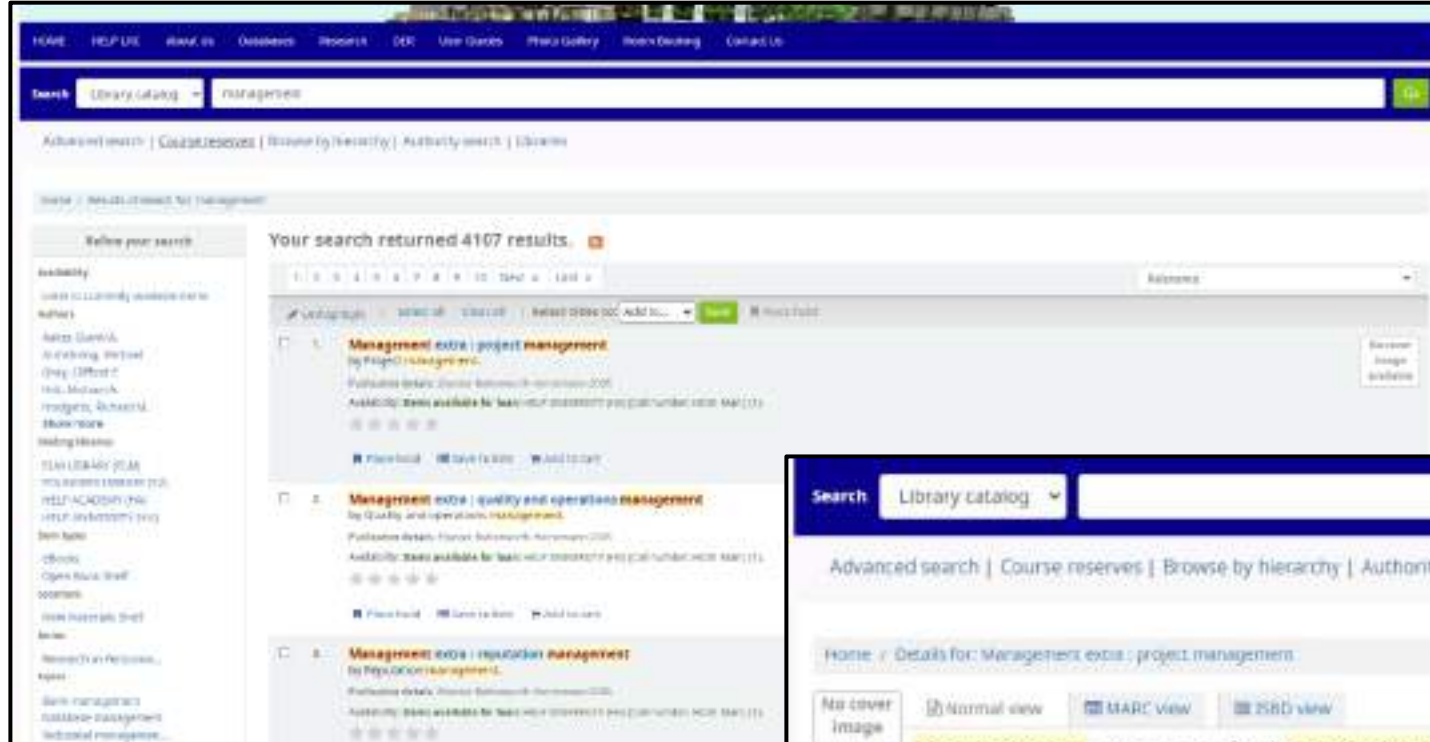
HOME HELP LRC About Us Databases Research OER User Guides Photo Gallery Room Booking Contact Us

Search Library catalog management Go

Advanced search | Course reserves | Browse by hierarchy | Authority search | Libraries

Home / Results of search for 'management'

Refine your search

Availability

Limit to currently available items

Authors

Aaker, David A.
Armstrong, Michael
Gray, Clifford F.
Hitt, Michael A.
Hodgetts, Richard M.
Show more

Holding libraries

TLM LIBRARY (TLM)
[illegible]
HELP ACADEMY (HA)
HELP UNIVERSITY (HU)

Item types

eBooks
Open Stack Shelf

Locations

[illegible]

Series

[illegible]

Topics

Brand management
Database management
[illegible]

Your search returned 4107 results.

1 2 3 4 5 6 7 8 9 10 Next » Last »

Relevance

Unhighlight | Select all Clear all | Select titles to: Add to... Save Place hold

1. Management extra : project management
by Project management.
Publication details: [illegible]
Availability: Items available for loan: HELP UNIVERSITY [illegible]
Place hold Save to lists Add to cart

No cover image available

2. Management extra : quality and operations management
by Quality and operations management.
Publication details: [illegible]
Availability: Items available for loan: HELP UNIVERSITY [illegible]
Place hold Save to lists Add to cart

3. Management extra : reputation management
by Reputation management.
Publication details: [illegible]
Availability: Items available for loan: HELP UNIVERSITY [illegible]

Search Library catalog

Advanced search | Course reserves | Browse by hierarchy | Authori

Home / Details for: Management extra : project management

No cover image

Normal view MARC view ISBD view